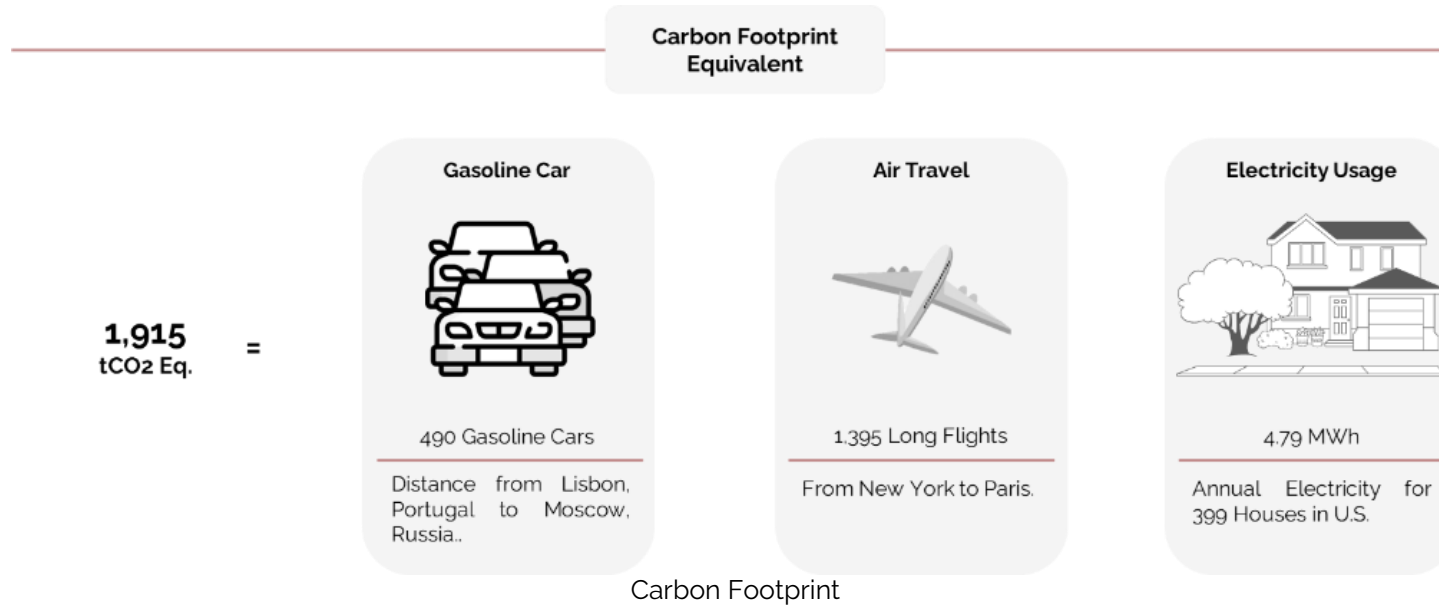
Carbon Footprint Equivalent

1,915 tCO2 Eq. =

Gasoline Car

490 Gasoline Cars

Distance from Lisbon, Portugal to Moscow, Russia..

Air Travel

1,395 Long Flights

From New York to Paris.

Electricity Usage

4.79 MWh

Annual Electricity for 399 Houses in U.S.

Carbon Footprint